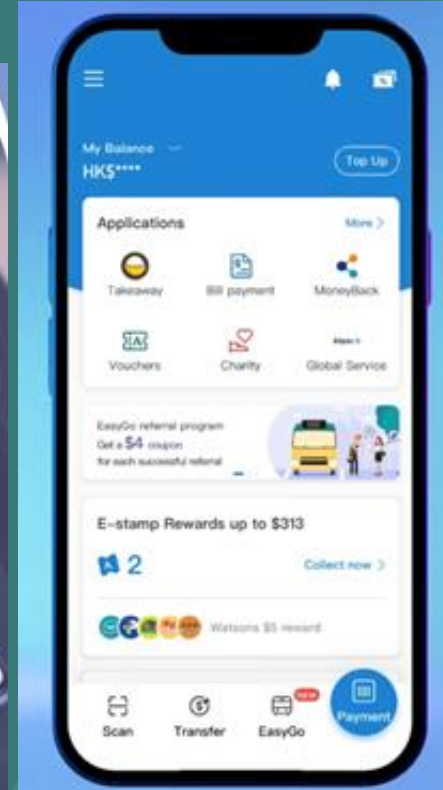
My Balance
HK$****

Top Up

Applications

More >

Takeaway

Bill payment

MoneyBack

Vouchers

Charity

Global Service

EasyGo referral program
Get a $4 coupon
for each successful referral

E-stamp Rewards up to $313

2

Collect now >

Watsons $5 reward

Scan

Transfer

EasyGo

NEW

Payment